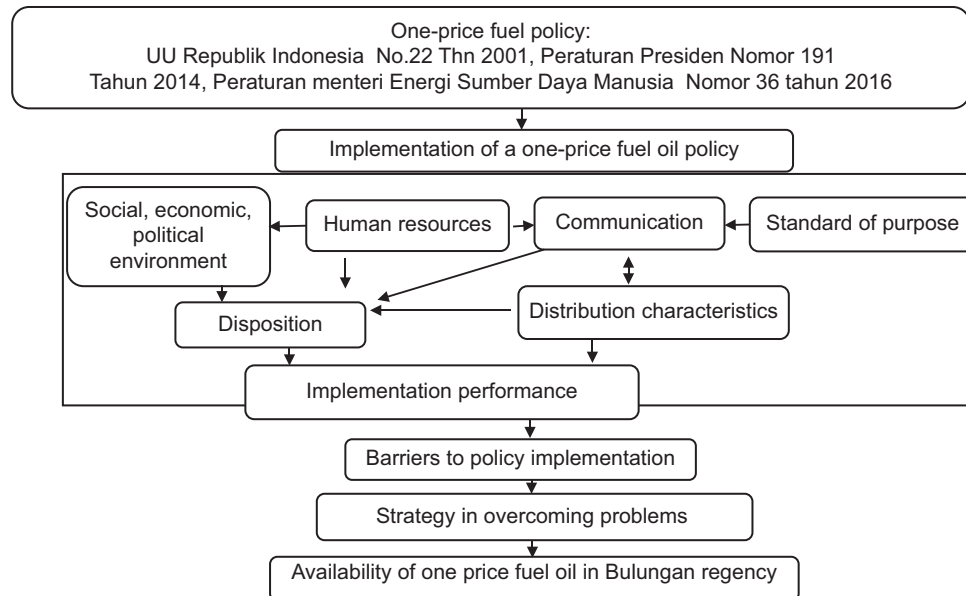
One-price fuel policy:
UU Republik Indonesia No.22 Thn 2001, Peraturan Presiden Nomor 191 Tahun 2014, Peraturan menteri Energi Sumber Daya Manusia Nomor 36 tahun 2016

Implementation of a one-price fuel oil policy

Social, economic, political environment

Human resources

Communication

Standard of purpose

Disposition

Distribution characteristics

Implementation performance

Barriers to policy implementation

Strategy in overcoming problems

Availability of one price fuel oil in Bulungan regency